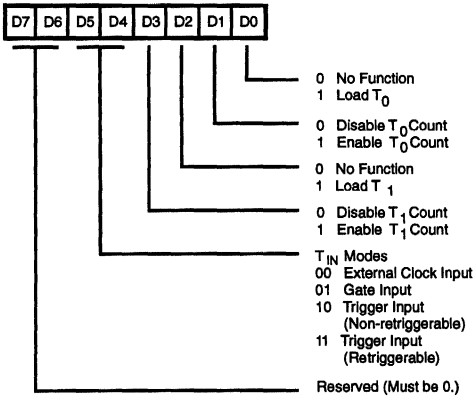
| D7 | D6 | D5 | D4 | D3 | D2 | D1 | D0 |
|---|---|---|---|---|---|---|---|

0 No Function
1 Load $T_0$

0 Disable $T_0$ Count
1 Enable $T_0$ Count

0 No Function
1 Load $T_1$

0 Disable $T_1$ Count
1 Enable $T_1$ Count

$T_{IN}$ Modes
00 External Clock Input
01 Gate Input
10 Trigger Input (Non-retriggerable)
11 Trigger Input (Retriggerable)

Reserved (Must be 0.)